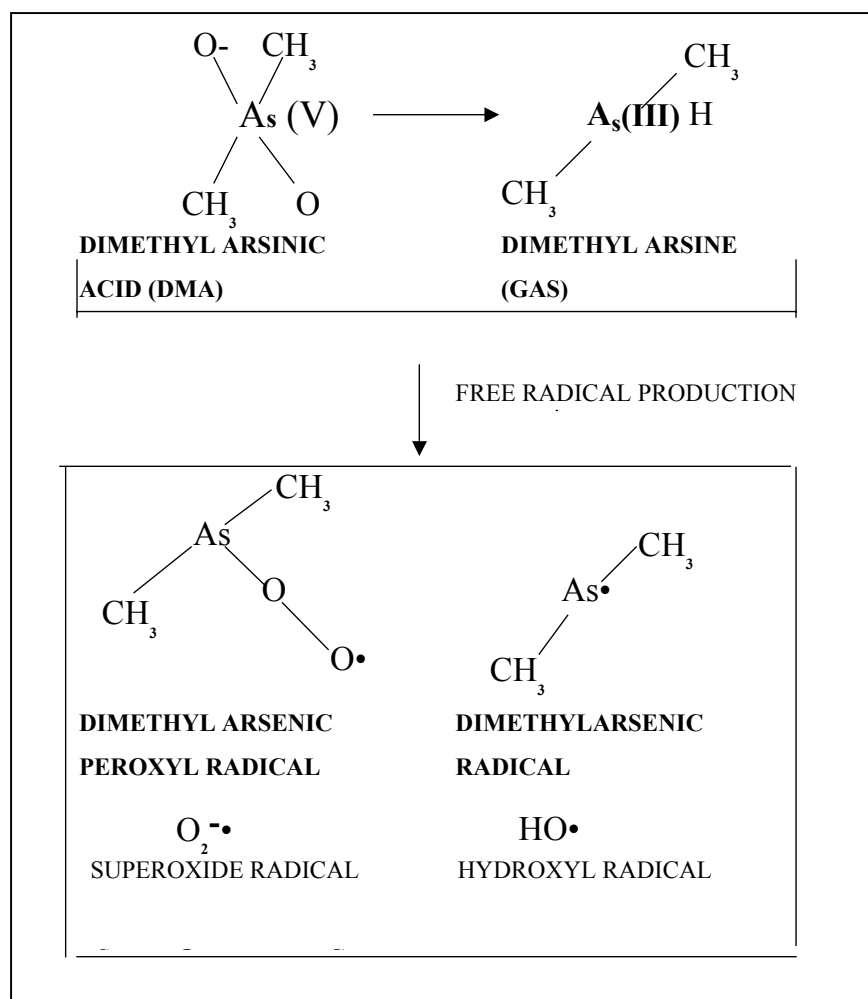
O- CH$_3$

As (V)

CH$_3$ O

DIMETHYL ARSINIC ACID (DMA)

CH$_3$

A$_s$(III) H

CH$_3$

DIMETHYL ARSINE (GAS)

FREE RADICAL PRODUCTION

CH$_3$

As

CH$_3$ O

O•

DIMETHYL ARSENIC PEROXYL RADICAL

CH$_3$

As•

CH$_3$

DIMETHYLARSENIC RADICAL

$O_2^{-}$•

SUPEROXIDE RADICAL

HO•

HYDROXYL RADICAL

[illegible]